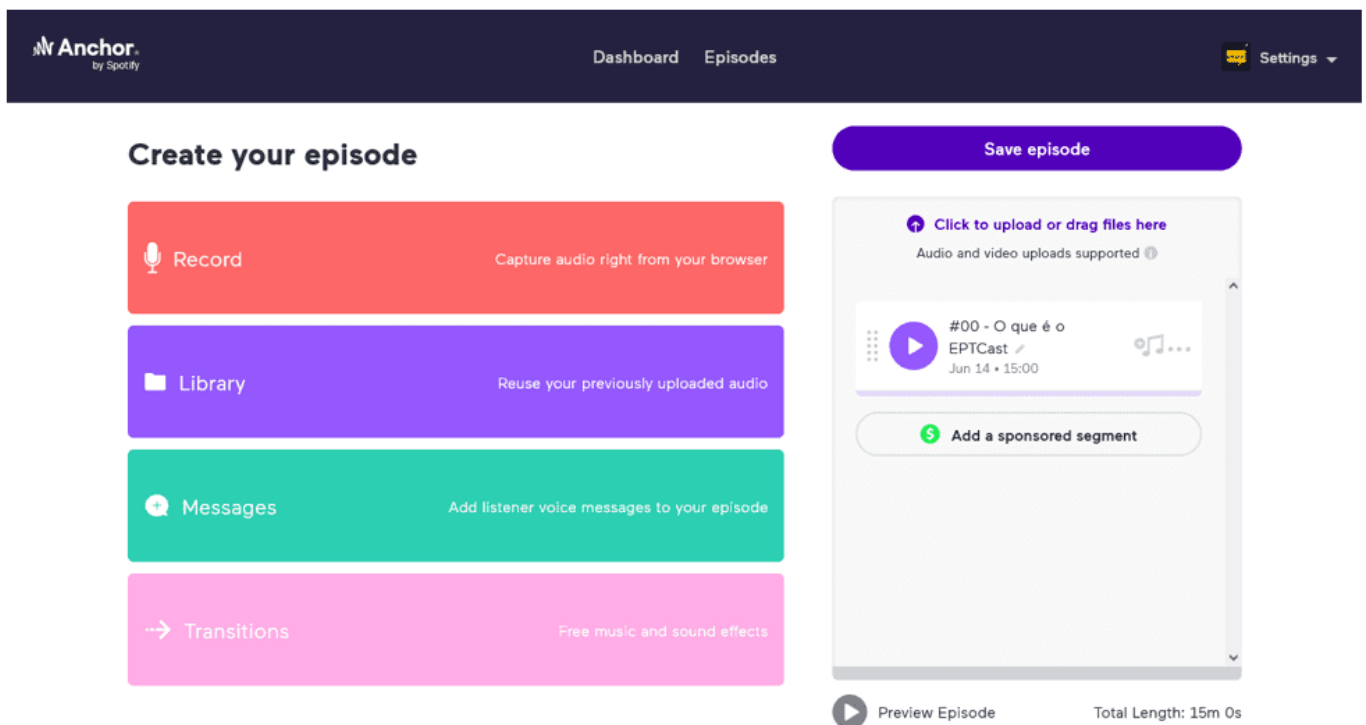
Anchor
by Spotify

Dashboard Episodes

Settings

Create your episode

Record
Capture audio right from your browser

Library
Reuse your previously uploaded audio

Messages
Add listener voice messages to your episode

Transitions
Free music and sound effects

Save episode

Click to upload or drag files here
Audio and video uploads supported

#00 - O que é o EPTCast
Jun 14 • 15:00

Add a sponsored segment

Preview Episode

Total Length: 15m 0s